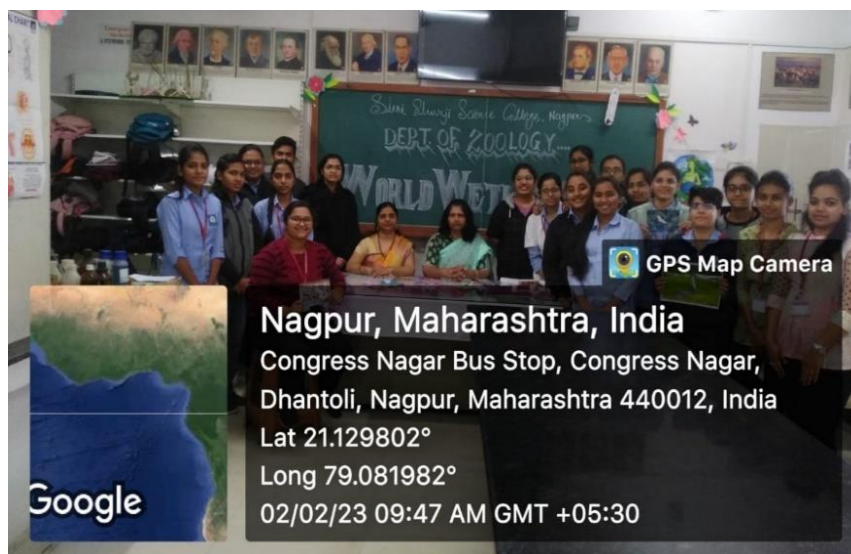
Shri Shivaji Science College, Nagpur
DEPT OF ZOOLOGY
WORLD WET

GPS Map Camera

Nagpur, Maharashtra, India
Congress Nagar Bus Stop, Congress Nagar, Dhantoli, Nagpur, Maharashtra 440012, India
Lat 21.129802°
Long 79.081982°
02/02/23 09:47 AM GMT +05:30

Google